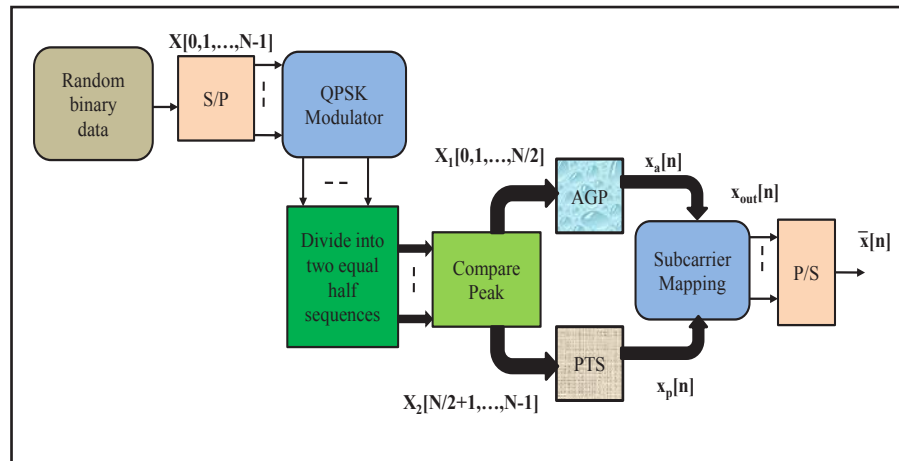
Random binary data

X[0,1,…,N-1]

S/P

QPSK Modulator

Divide into two equal half sequences

Compare Peak

$X_1[0,1,…,N/2]$

$X_2[N/2+1,…,N-1]$

AGP

PTS

$x_a[n]$

$x_p[n]$

$x_{out}[n]$

Subcarrier Mapping

P/S

$\overline{x}[n]$